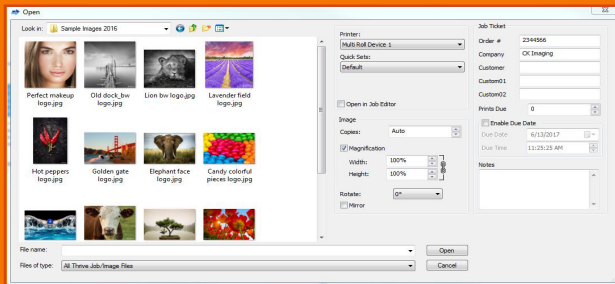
Open

Look in: Sample Images 2016

Perfect makeup logo.jpg
Old dock_bw logo.jpg
Lion bw logo.jpg
Lavender field logo.jpg
Hot peppers logo.jpg
Golden gate logo.jpg
Elephant face logo.jpg
Candy colorful pieces logo.jpg

Printer:
Multi Roll Device 1
Quick Sets:
Default

Open in Job Editor

Image
Copies: Auto
Magnification
Width: 100%
Height: 100%
Rotate: 0°
Mirror

Job Ticket
Order # 2344566
Company CK Imaging
Customer
Custom01
Custom02
Prints Due 0
Enable Due Date
Due Date 6/13/2017
Due Time 11:25:25 AM
Notes

File name:
Files of type: All Thrive Job/Image Files
Open
Cancel